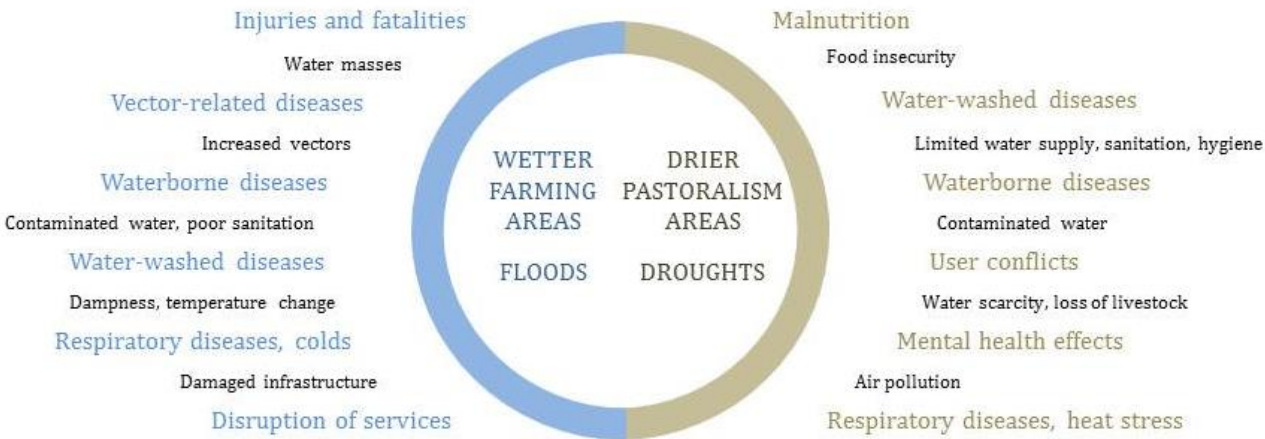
Injuries and fatalities

Water masses

Vector-related diseases

Increased vectors

Waterborne diseases

Contaminated water, poor sanitation

Water-washed diseases

Dampness, temperature change

Respiratory diseases, colds

Damaged infrastructure

Disruption of services

WETTER FARMING AREAS

FLOODS

DRIER PASTORALISM AREAS

DROUGHTS

Malnutrition

Food insecurity

Water-washed diseases

Limited water supply, sanitation, hygiene

Waterborne diseases

Contaminated water

User conflicts

Water scarcity, loss of livestock

Mental health effects

Air pollution

Respiratory diseases, heat stress